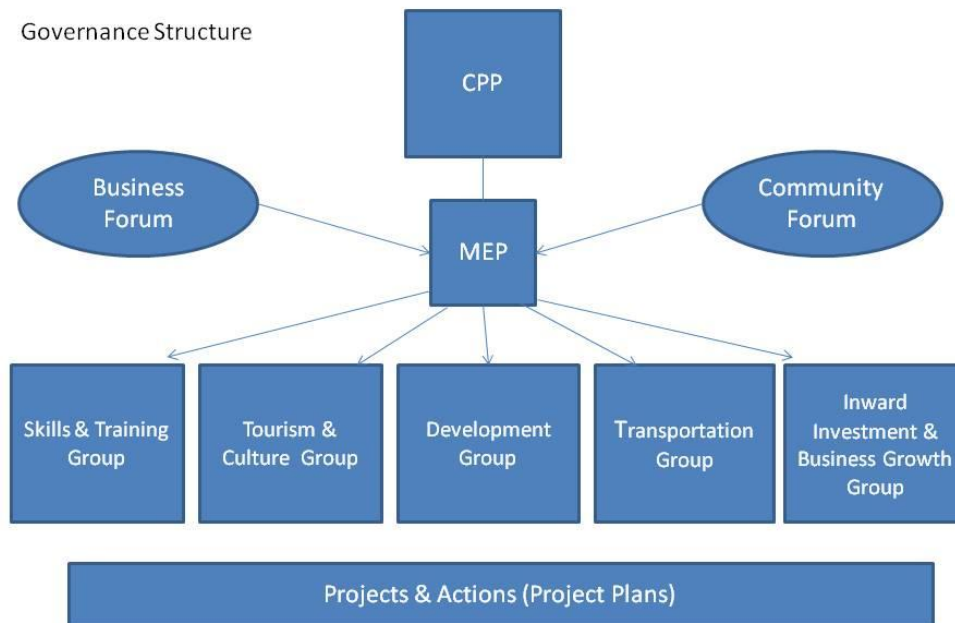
Governance Structure

CPP

Business Forum

Community Forum

MEP

Skills & Training Group

Tourism & Culture Group

Development Group

Transportation Group

Inward Investment & Business Growth Group

Projects & Actions (Project Plans)